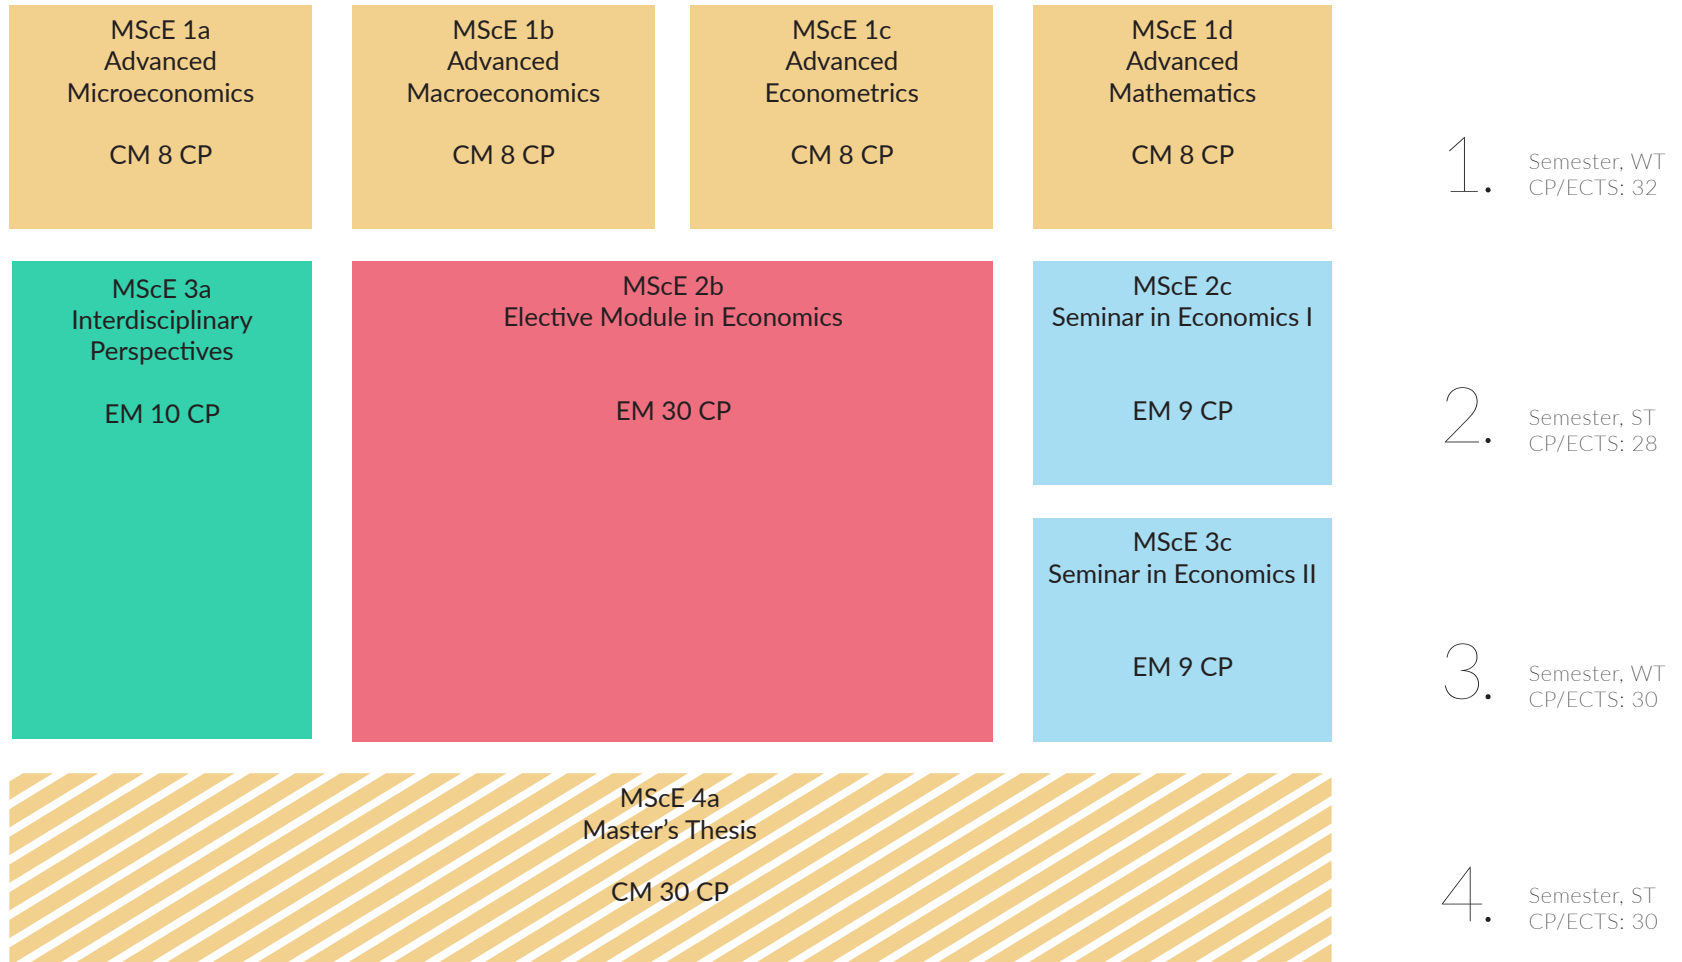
MScE 1a
Advanced
Microeconomics

CM 8 CP

MScE 1b
Advanced
Macroeconomics

CM 8 CP

MScE 1c
Advanced
Econometrics

CM 8 CP

MScE 1d
Advanced
Mathematics

CM 8 CP

1. Semester, WT
CP/ECTS: 32

MScE 3a
Interdisciplinary
Perspectives

EM 10 CP

MScE 2b
Elective Module in Economics

EM 30 CP

MScE 2c
Seminar in Economics I

EM 9 CP

2. Semester, ST
CP/ECTS: 28

MScE 3c
Seminar in Economics II

EM 9 CP

3. Semester, WT
CP/ECTS: 30

MScE 4a
Master's Thesis

CM 30 CP

4. Semester, ST
CP/ECTS: 30